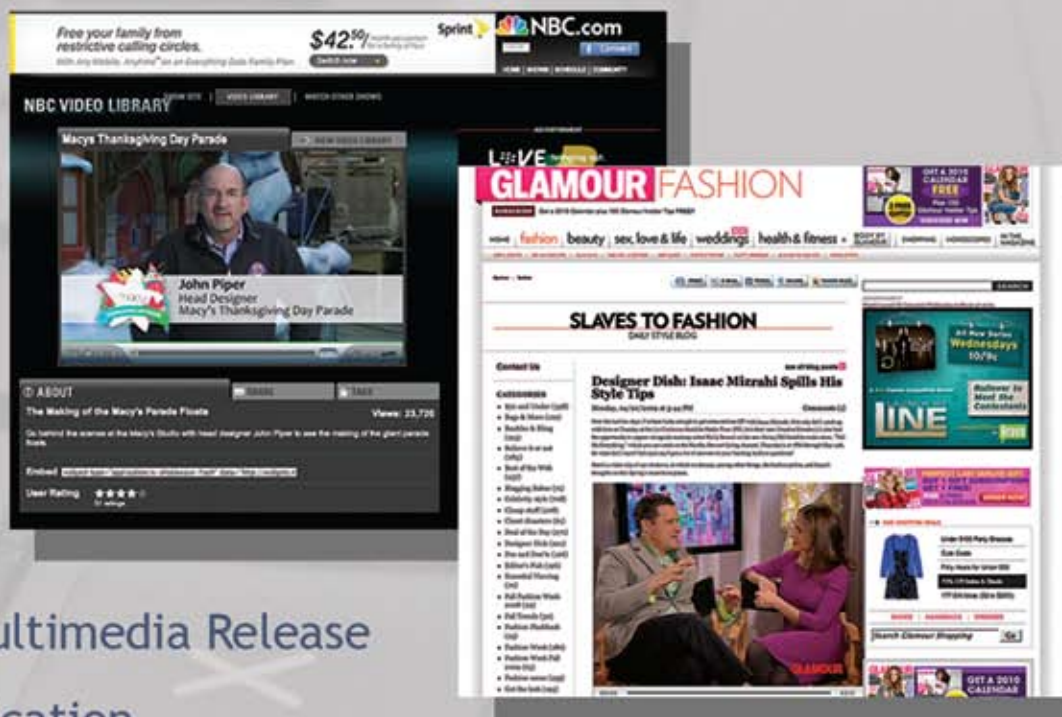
Free your family from restrictive calling circles.

$42.50

Sprint

Switch now

NBC.com

Connect

NBC VIDEO LIBRARY

VIDEO LIBRARY

WATCH OTHER SHOWS

Macys Thanksgiving Day Parade

NEW VIDEO LIBRARY

ADVERTISEMENT

John Piper
Head Designer
Macy's Thanksgiving Day Parade

ABOUT

SHARE

TAGS

The Making of the Macy's Parade Floats

Views: 23,726

Go behind the scenes at the Macy's Studio with head designer John Piper to see the making of the giant parade floats

Embed

User Rating

GLAMOUR FASHION

fashion

beauty

sex, love & life

weddings

health & fitness

FREE

SEARCH

SLAVES TO FASHION
DAILY STYLE BLOG

Designer Dish: Isaac Mizrahi Spills His Style Tips

Contact Us

CATEGORIES

Wednesdays 10/9c

LINE

Bravo

GET A 2010 CALENDAR

GLAMOUR

ultimedia Release

cation